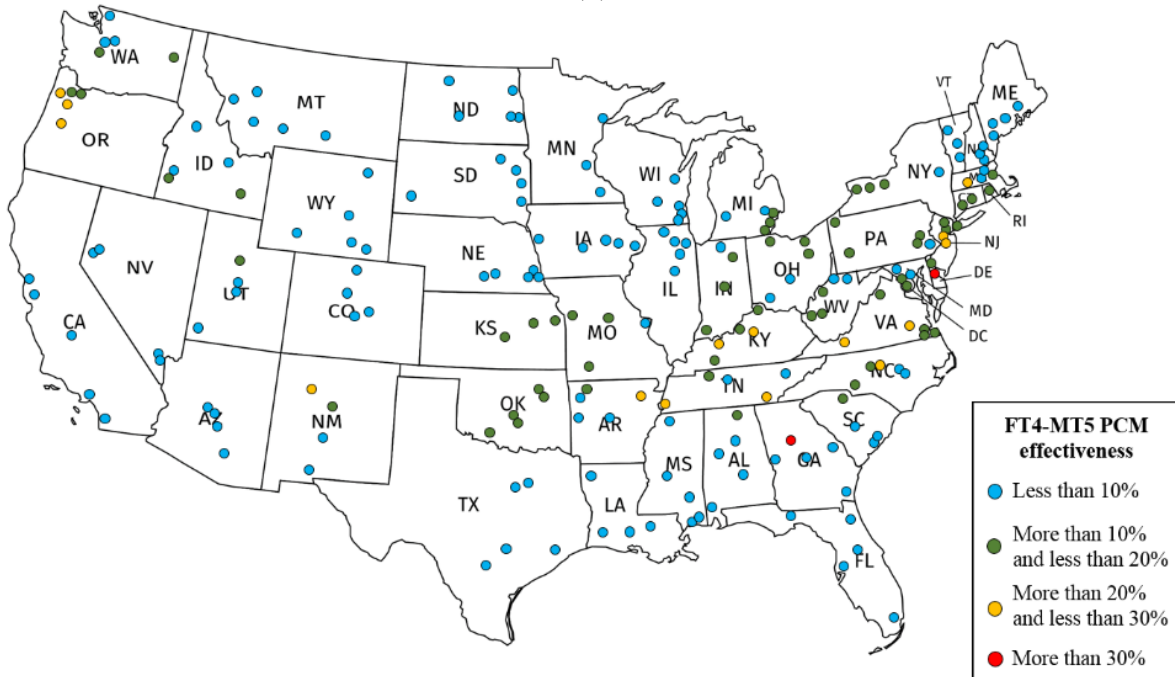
WA
MT
ND
MN
ME
VT
NH
MA
RI
OR
ID
SD
WI
NY
WY
MI
CT
NJ
PA
NV
NE
IA
CA
UT
CO
IL
IN
OH
DE
MD
WV
DC
KS
MO
KY
VA
NC
TN
OK
AR
SC
AZ
NM
MS
AL
GA
TX
LA
FL

FT4-MT5 PCM effectiveness
Less than 10%
More than 10% and less than 20%
More than 20% and less than 30%
More than 30%